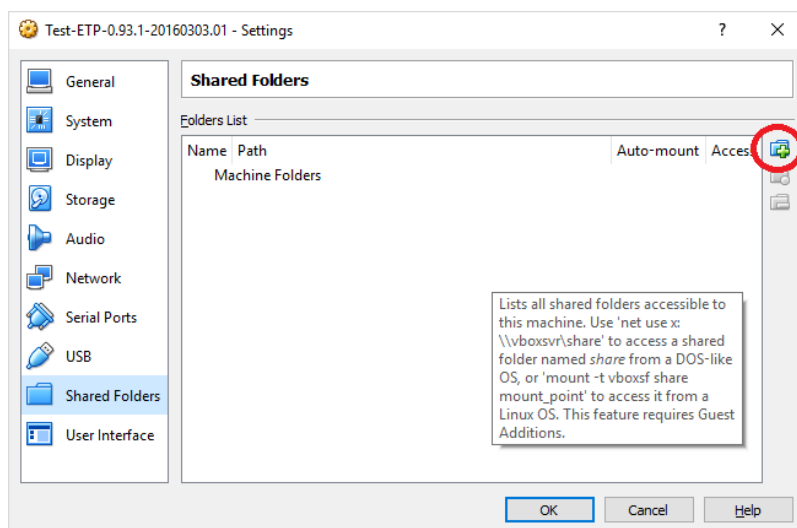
Test-ETP-0.93.1-20160303.01 - Settings

?

General

System

Display

Storage

Audio

Network

Serial Ports

USB

Shared Folders

User Interface

Shared Folders

Folders List

| Name | Path | Auto-mount | Acces |
|---|---|---|---|
| | Machine Folders | | |

Lists all shared folders accessible to this machine. Use 'net use x: \\vboxsvr\share' to access a shared folder named share from a DOS-like OS, or 'mount -t vboxsf share mount_point' to access it from a Linux OS. This feature requires Guest Additions.

OK

Cancel

Help